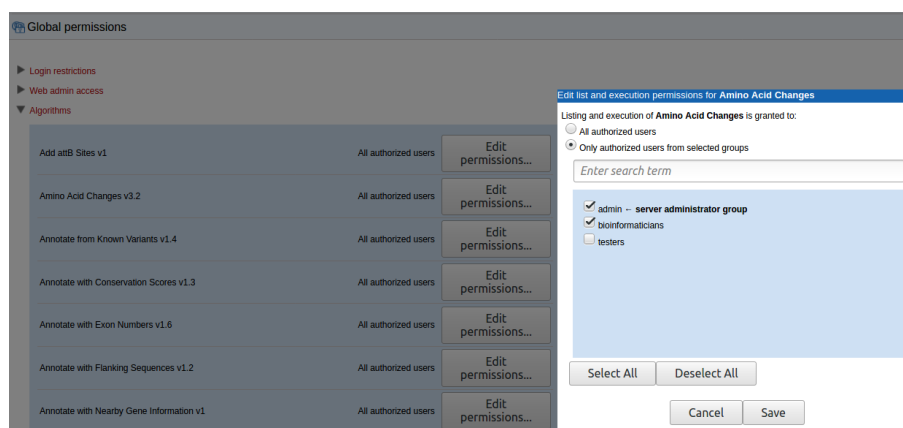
Global permissions

Login restrictions
Web admin access
Algorithms

| | | |
|---|---|---|
| Add attB Sites v1 | All authorized users | Edit permissions... |
| Amino Acid Changes v3.2 | All authorized users | Edit permissions... |
| Annotate from Known Variants v1.4 | All authorized users | Edit permissions... |
| Annotate with Conservation Scores v1.3 | All authorized users | Edit permissions... |
| Annotate with Exon Numbers v1.6 | All authorized users | Edit permissions... |
| Annotate with Flanking Sequences v1.2 | All authorized users | Edit permissions... |
| Annotate with Nearby Gene Information v1 | All authorized users | Edit permissions... |

Edit list and execution permissions for **Amino Acid Changes**

Listing and execution of **Amino Acid Changes** is granted to:
All authorized users
Only authorized users from selected groups

Enter search term

admin ← **server administrator group**
bioinformaticians
testers

Select All
Deselect All

Cancel
Save